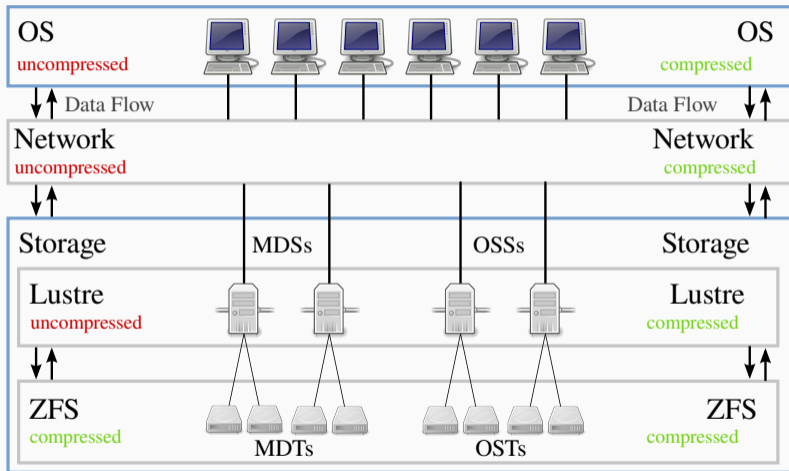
OS
uncompressed

OS
compressed

Data Flow

Data Flow

Network
uncompressed

Network
compressed

Storage

MDSs

OSSs

Storage

Lustre
uncompressed

Lustre
compressed

ZFS
compressed

MDTs

OSTs

ZFS
compressed